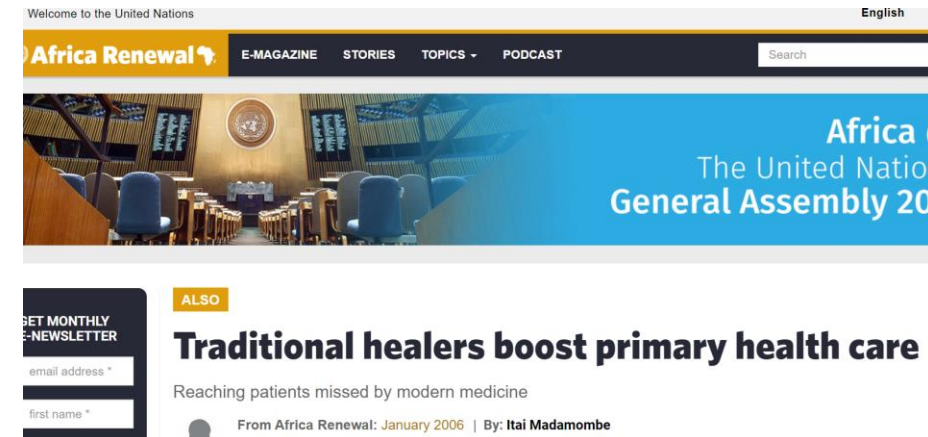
Welcome to the United Nations

English

Africa Renewal

E-MAGAZINE STORIES TOPICS PODCAST

Search

Africa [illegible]
The United Natio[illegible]
General Assembly 20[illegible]

ALSO

GET MONTHLY E-NEWSLETTER

email address *

first name *

Traditional healers boost primary health care

Reaching patients missed by modern medicine

From Africa Renewal: January 2006 | By: Itai Madamombe